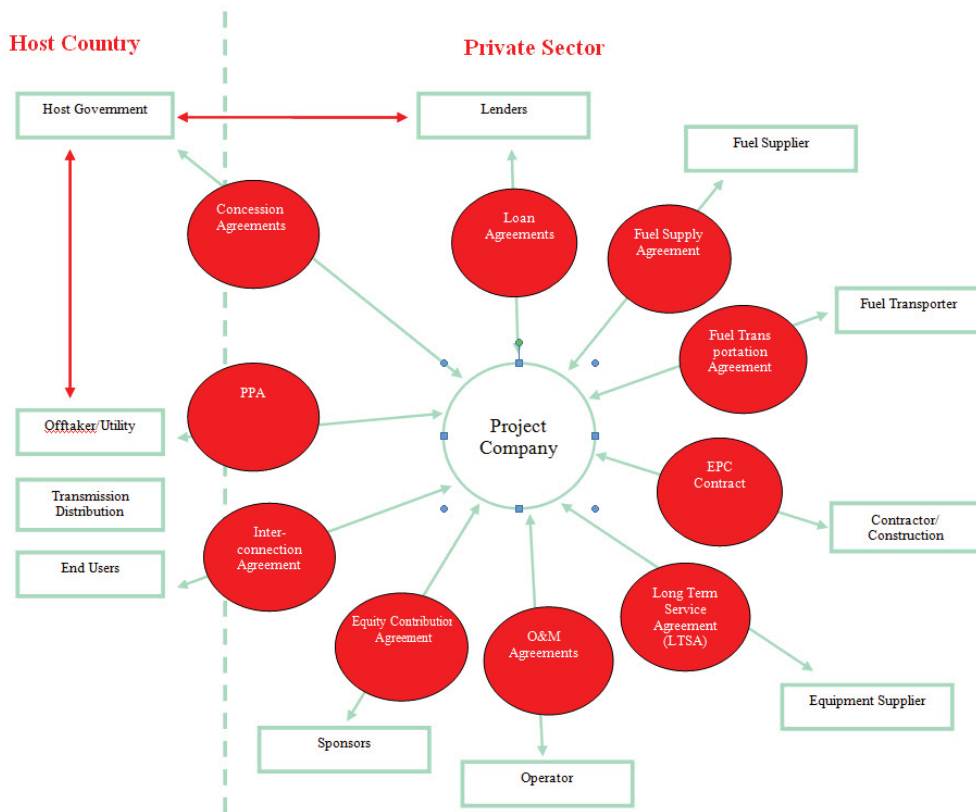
Host Country

Private Sector

Host Government

Lenders

Fuel Supplier

Concession Agreements

Loan Agreements

Fuel Supply Agreement

Fuel Transporter

Fuel Trans portation Agreement

PPA

Project Company

Offtaker/Utility

Transmission Distribution

EPC Contract

Inter-connection Agreement

Contractor/ Construction

End Users

Long Term Service Agreement (LTSA)

Equity Contribution Agreement

O&M Agreements

Equipment Supplier

Sponsors

Operator